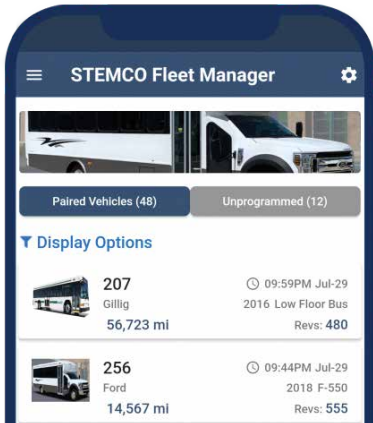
STEMCO Fleet Manager

Paired Vehicles (48)

Unprogrammed (12)

Display Options

207
Gillig
56,723 mi

09:59PM Jul-29
2016 Low Floor Bus
Revs: 480

256
Ford
14,567 mi

09:44PM Jul-29
2018 F-550
Revs: 555